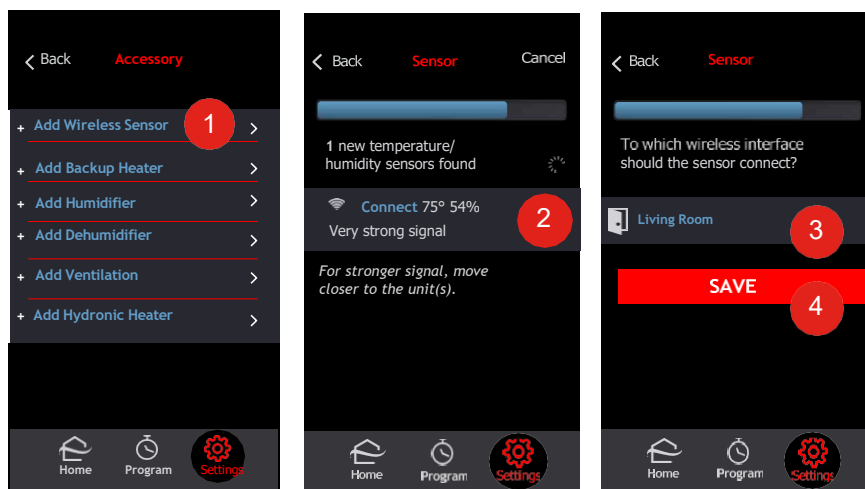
< Back Accessory

+ Add Wireless Sensor 1 >
+ Add Backup Heater >
+ Add Humidifier >
+ Add Dehumidifier >
+ Add Ventilation >
+ Add Hydronic Heater >

Home Program Settings

< Back Sensor Cancel

1 new temperature/ humidity sensors found

Connect 75° 54%
Very strong signal 2

For stronger signal, move closer to the unit(s).

Home Program Settings

< Back Sensor

To which wireless interface should the sensor connect?

Living Room 3

SAVE 4

Home Program Settings